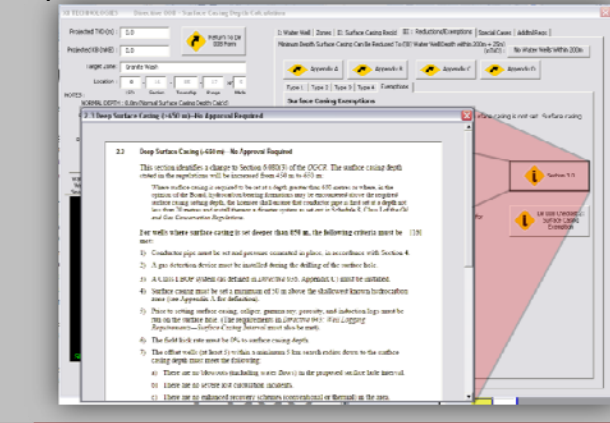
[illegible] TECHNOLOGIES Directive 008 - Surface Casing Depth Calculation

Projected TVD (m): 0.0

Projected KB/DWEE: 0.0

Target zone: Granite Wash

Return to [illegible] 008 Form

Location: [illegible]

NOTES:

NORMAL DEPTH: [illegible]

I: Water Well | Zones | II: Surface Casing Reqd | III: Reductions/Exemptions | Special Cases | Addtl Reqs |

Minimum Depth Surface Casing Can Be Reduced To OR Water Well Depth within 200m + 25m: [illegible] No Water Wells Within 200m

Appendix 2 | Appendix 6 | Appendix 7 | Appendix D

Type 1 | Type 2 | Type 3 | Type 4 | Exemptions

Surface Casing Exemptions

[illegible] casing is not set. Surface casing

Section 2.2

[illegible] Surface Casing Exemption

2.2 Deep Surface Casing (>650 m)—No Approval Required

2.2 Deep Surface Casing (>650 m) - No Approval Required

This section identifies a change to Section 6.080(3) of the OGCR. The surface casing depth stated in the regulations will be increased from 450 m to 650 m.

Where surface casing is required to be set at a depth greater than 650 metres or where, in the opinion of the Board, hydrocarbon-bearing formations may be encountered above the required surface casing setting depth, the licensee shall ensure that conductor pipe is fitted set at a depth not less than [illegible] metres and install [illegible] a diverter system as set out in Schedule 8, Class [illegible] Oil and Gas Conservation Regulations.

For wells where surface casing is set deeper than 650 m, the following criteria must be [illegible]

1) Conductor pipe must be set and cement cemented in place, in accordance with Section 4.

2) A gas detection device must be installed during the drilling of the surface hole.

3) A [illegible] system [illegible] as detailed in Directive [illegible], Appendix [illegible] must be installed.

4) Surface casing must be set a minimum of 50 m above the shallowest known hydrocarbon zone (see Appendix 5 for definition).

5) Prior to setting surface casing, caliper, gamma ray, porosity, and induction logs must be run on the surface hole. (The requirements in Directive 005: Well Logging Requirements—Surface Casing Interval must also be met).

6) The field kick rate must be 0% to surface casing depth.

7) The offset wells (at least 3) within a minimum 5 km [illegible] down to the surface casing depth must meet the following:

a) There are no blowouts (including water flows) in the proposed surface hole interval.

b) There are no severe lost circulation incidents.

c) There are no enhanced recovery schemes (conventional or thermal) in the area.